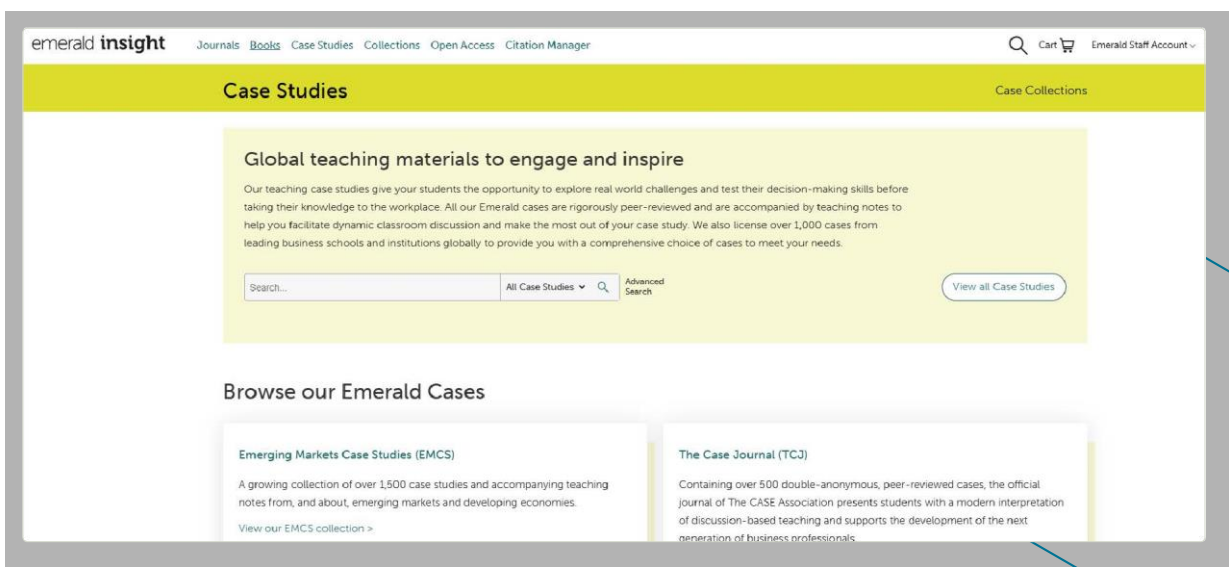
emerald insight Journals Books Case Studies Collections Open Access Citation Manager

Cart Emerald Staff Account

Case Studies

Case Collections

Global teaching materials to engage and inspire

Our teaching case studies give your students the opportunity to explore real world challenges and test their decision-making skills before taking their knowledge to the workplace. All our Emerald cases are rigorously peer-reviewed and are accompanied by teaching notes to help you facilitate dynamic classroom discussion and make the most out of your case study. We also license over 1,000 cases from leading business schools and institutions globally to provide you with a comprehensive choice of cases to meet your needs.

Search...

All Case Studies

Advanced Search

View all Case Studies

Browse our Emerald Cases

Emerging Markets Case Studies (EMCS)

A growing collection of over 1,500 case studies and accompanying teaching notes from, and about, emerging markets and developing economies.

View our EMCS collection >

The Case Journal (TCJ)

Containing over 500 double-anonymous, peer-reviewed cases, the official journal of The CASE Association presents students with a modern interpretation of discussion-based teaching and supports the development of the next generation of business professionals.